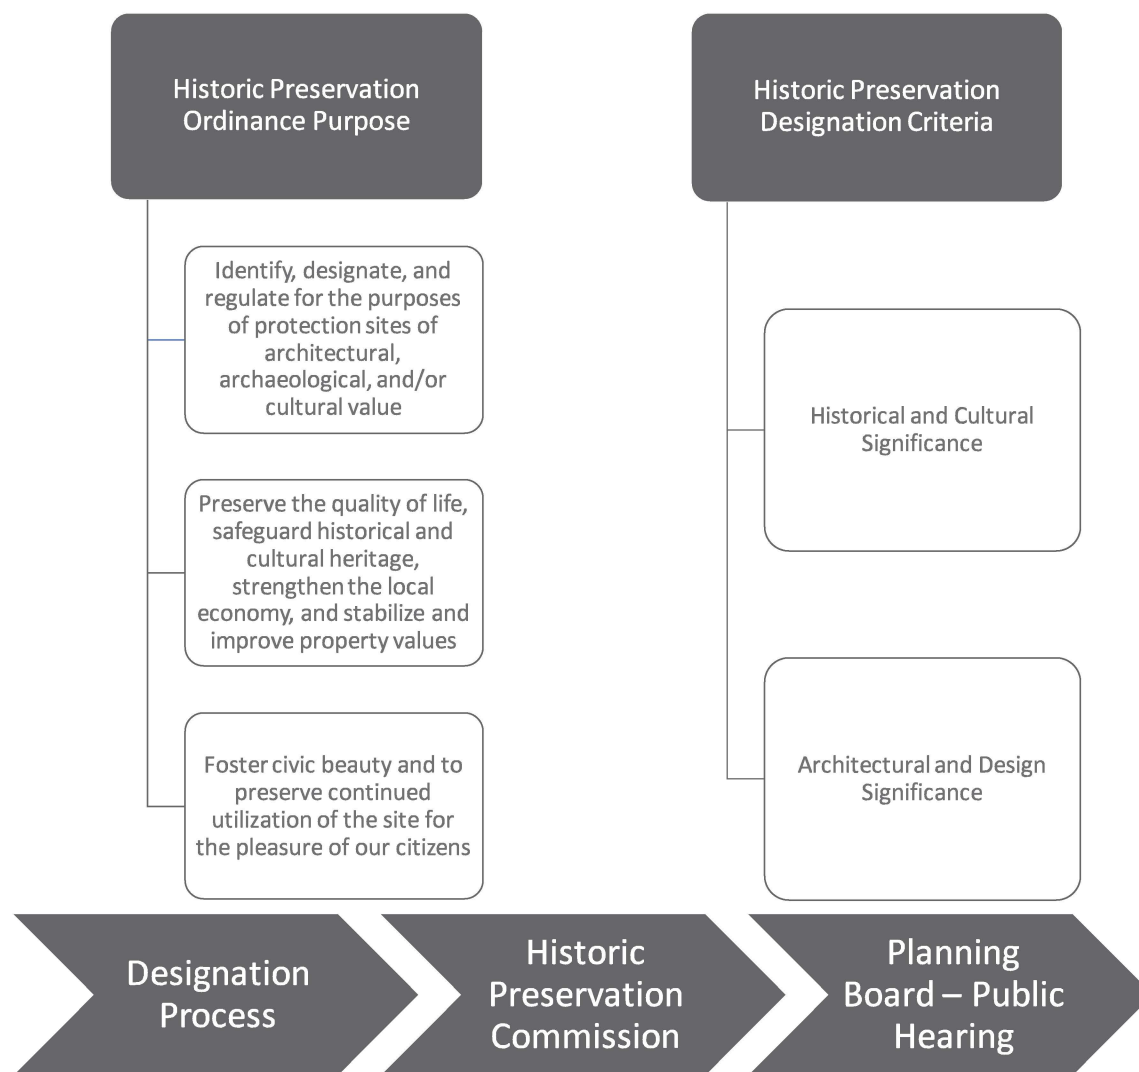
Historic Preservation Ordinance Purpose

Identify, designate, and regulate for the purposes of protection sites of architectural, archaeological, and/or cultural value

Preserve the quality of life, safeguard historical and cultural heritage, strengthen the local economy, and stabilize and improve property values

Foster civic beauty and to preserve continued utilization of the site for the pleasure of our citizens

Historic Preservation Designation Criteria

Historical and Cultural Significance

Architectural and Design Significance

Designation Process

Historic Preservation Commission

Planning Board – Public Hearing